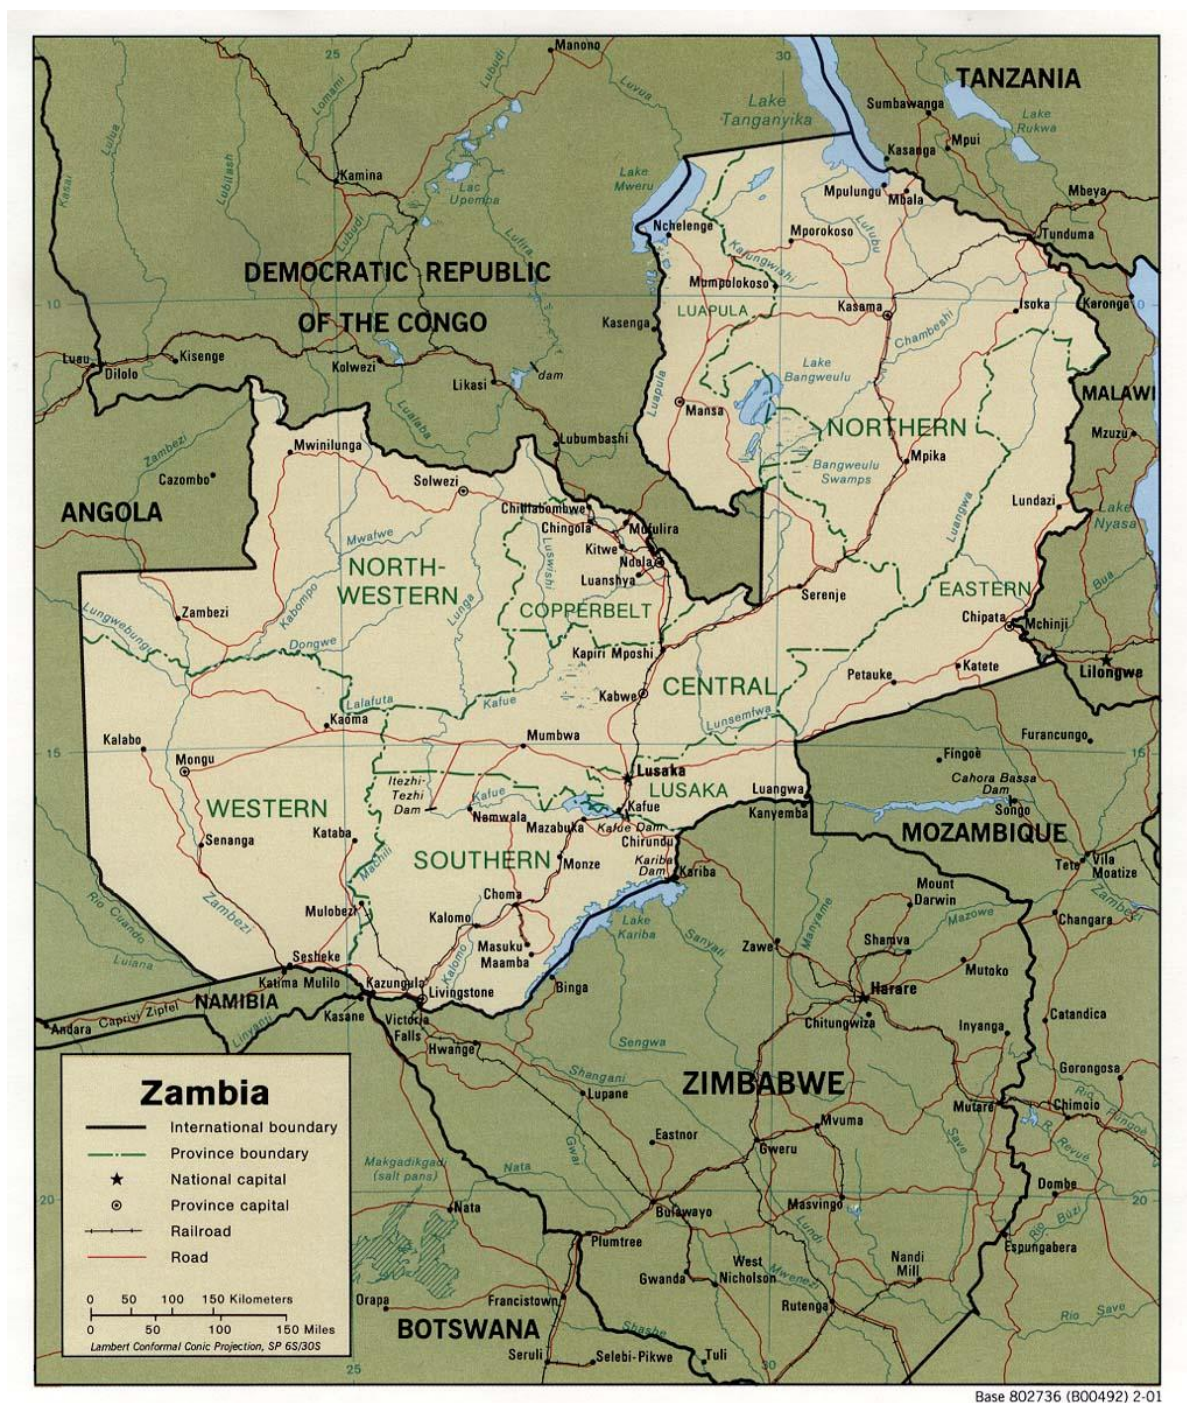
TANZANIA

DEMOCRATIC REPUBLIC OF THE CONGO

ANGOLA

MALAWI

MOZAMBIQUE

ZIMBABWE

BOTSWANA

NAMIBIA

NORTHERN

LUAPULA

NORTH-WESTERN

COPPERBELT

CENTRAL

EASTERN

WESTERN

LUSAKA

SOUTHERN

Manono
Lake Tanganyika
Sumbawanga
Lake Rukwa
Mpui
Kasanga
Mbeya
Mpulungu
Mbala
Tunduma
Lake Mweru
Nchelenge
Mporokoso
Mumbolokoso
Kamina
Lac Upemba
Lubudi
Lufira
Kasenga
Kasama
Isoka
Karonga
Luau
Dilolo
Kisenge
Kolwezi
Likasi
dam
Lake Bangweulu
Chambeshi
Mansa
Mzuzu
Lubumbashi
Mpika
Bangweulu Swamps
Mwinilunga
Zambezi
Cazombo
Solwezi
Chililabombwe
Chingola
Mufulira
Kitwe
Ndola
Luanshya
Lundazi
Lake Nyasa
Mwafwe
Serenje
Zambezi
Kabompo
Lunga
Luswishi
Kapiri Mposhi
Chipata
Mchinji
Lungwebungu
Dongwe
Katete
Petauke
Lilongwe
Lalafuta
Kabwe
Kafue
Kaoma
Lunsemfwa
Kalabo
Mumbwa
Furancungo
Mongu
Fingoè
Itezhi-Tezhi Dam
Lusaka
Luangwa
Cahora Bassa Dam
Songo
Kafue
Kanyemba
Namwala
Mazabuka
Kafue Dam
Senanga
Kataba
Chirundu
Tete
Vila Moatize
Monze
Kariba Dam
Kariba
Machili
Choma
Mount Darwin
Changara
Mulobezi
Kalomo
Lake Kariba
Mazowe
Rio Cuando
Sanyati
Zawe
Shamva
Masuku
Maamba
Sesheke
Mutoko
Luiana
Katima Mulilo
Kazungula
Livingstone
Binga
Harare
Andara
Caprivi Zipfel
Kasane
Victoria Falls
Chitungwiza
Inyanga
Catandica
Hwange
Sengwa
Gorongosa
Shangani
Lupane
Mutare
Chimoio
Eastnor
Mvuma
Gweru
Nata
Makgadikgadi (salt pans)
Gwai
Dombe
Masvingo
Nata
Bulawayo
Plumtree
Lundi
Espungabera
West Nicholson
Nandi Mill
Gwanda
Mwenezi
Orapa
Francistown
Rutenga
Shashe
Save
Seruli
Selebi-Pikwe
Tuli
25
30
10
15
20

Zambia
International boundary
Province boundary
National capital
Province capital
Railroad
Road
0 50 100 150 Kilometers
0 50 100 150 Miles
Lambert Conformal Conic Projection, SP 6S/30S

Base 802736 (B00492) 2-01